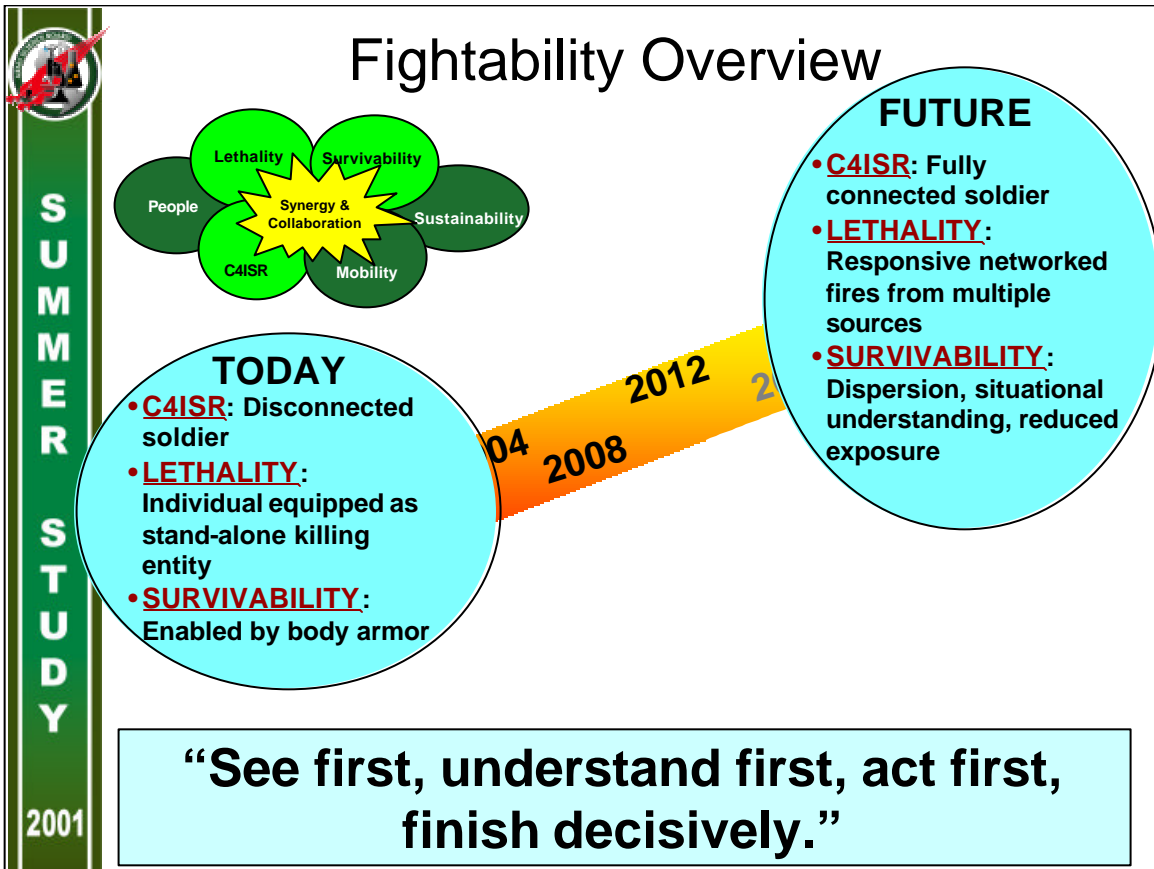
SUMMER STUDY

2001

Fightability Overview

Lethality
Survivability
People
Synergy & Collaboration
Sustainability
C4ISR
Mobility

TODAY
• C4ISR: Disconnected soldier
• LETHALITY: Individual equipped as stand-alone killing entity
• SURVIVABILITY: Enabled by body armor

04
2008
2012
2

FUTURE
• C4ISR: Fully connected soldier
• LETHALITY: Responsive networked fires from multiple sources
• SURVIVABILITY: Dispersion, situational understanding, reduced exposure

"See first, understand first, act first, finish decisively."